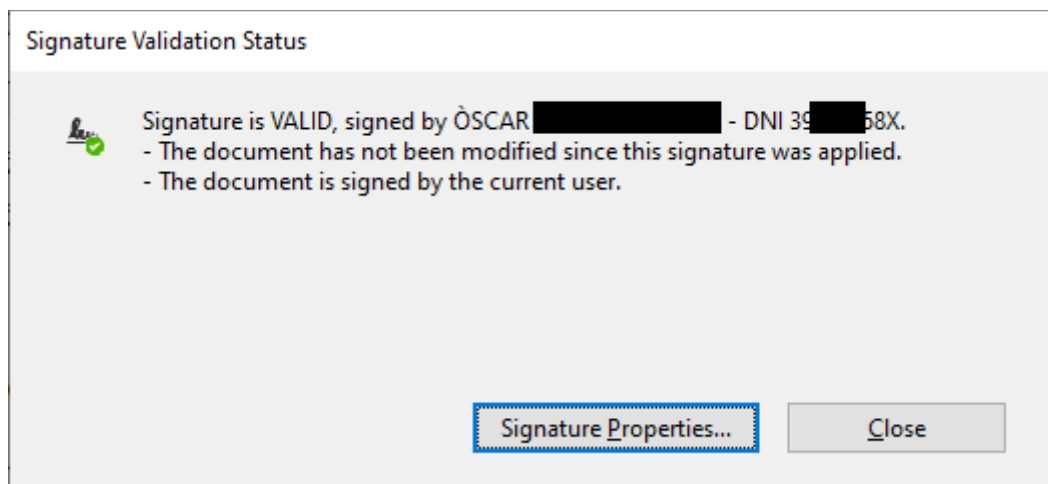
Signature Validation Status

Signature is VALID, signed by ÒSCAR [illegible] - DNI 39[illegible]58X.
- The document has not been modified since this signature was applied.
- The document is signed by the current user.

Signature Properties...

Close